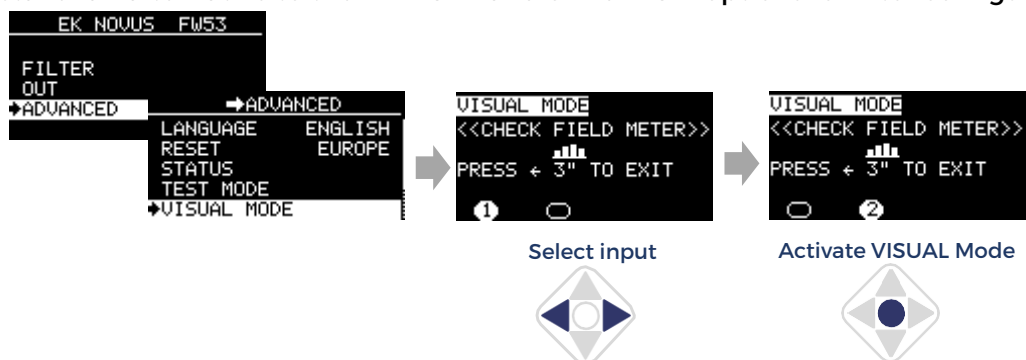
EK NOVUS FW53

FILTER
OUT
➔ADVANCED

➔ADVANCED
LANGUAGE ENGLISH
RESET EUROPE
STATUS
TEST MODE
➔VISUAL MODE

VISUAL MODE
<<CHECK FIELD METER>>
PRESS ← 3" TO EXIT
1

Select input

VISUAL MODE
<<CHECK FIELD METER>>
PRESS ← 3" TO EXIT
2

Activate VISUAL Mode